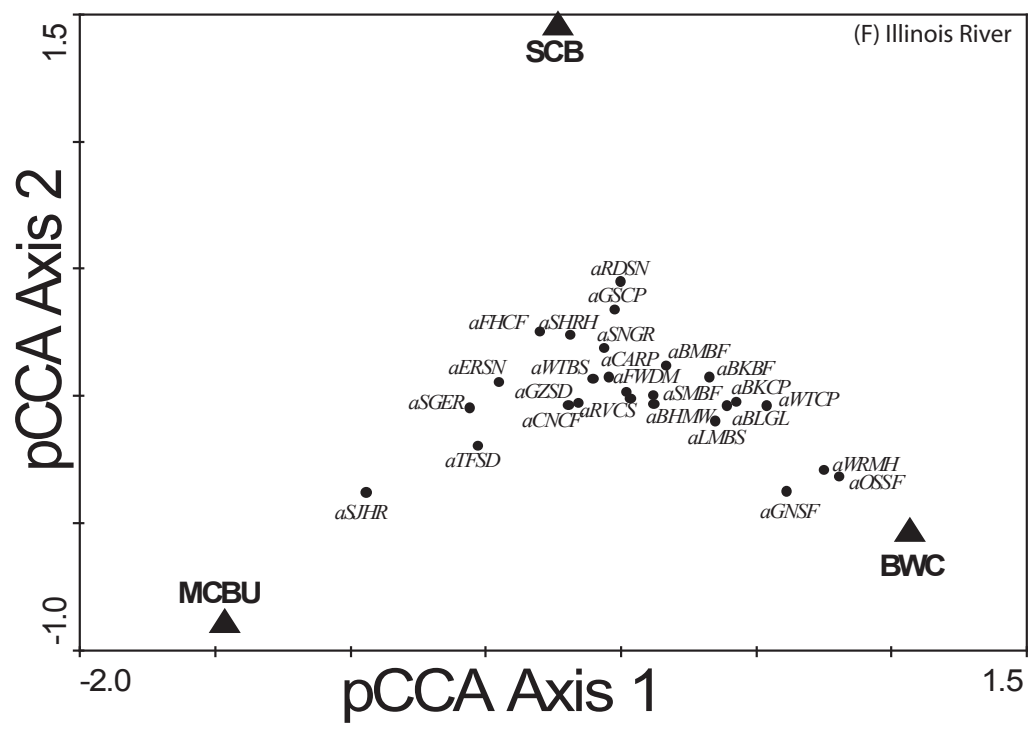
(F) Illinois River

SCB

aRDSN
aGSCP
aFHCF
aSHRH
aSNGR
aCARP
aBMBF
aERSN
aWTBS
aFWDM
aBKBF
aGZSD
aBKCP
aSGER
aSMBF
aWTCP
aCNCF
aRVCS
aBHMW
aBLGL
aLMBS
aTFSD
aWRMH
aOSSF
aSJHR
aGNSF

BWC

MCBU

1.5
-1.0
pCCA Axis 2

-2.0
1.5
pCCA Axis 1